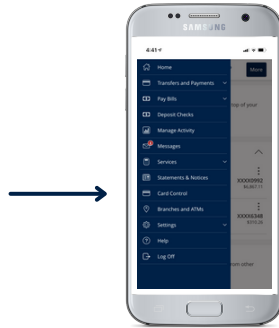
SAMSUNG

4:41

More

Home

Transfers and Payments

Pay Bills

Deposit Checks

Manage Activity

Messages

Services

Statements & Notices

Card Control

Branches and ATMs

Settings

Help

Log Off

top of your

XXXX0992

$6,807.11

XXXX6348

$570.26

than other